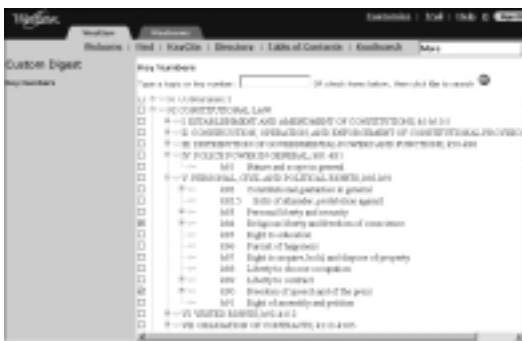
Westlaw

Customize | Exit | Help

Westlaw

Westnews

Welcome | Find | KeyCite | Directory | Table of Contents | KeySearch

More

Custom Digest

Key Numbers

Key Numbers

Type a topic or key number:

Or check items below, then click Go to search

92 CONSTITUTIONAL LAW

I ESTABLISHMENT AND AMENDMENT OF CONSTITUTIONS

II CONSTRUCTION, OPERATION AND ENFORCEMENT OF CONSTITUTIONAL PROVISIONS

III DISTRIBUTION OF GOVERNMENTAL POWERS AND FUNCTIONS

IV POLICE POWER IN GENERAL

81 Nature and scope in general

V PERSONAL, CIVIL AND POLITICAL RIGHTS

82 Constitutional guarantees in general

82.5 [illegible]

83 Personal liberty and security

84 Religious liberty and freedom of conscience

85 Right to education

86 Pursuit of happiness

87 Right to acquire, hold and dispose of property

88 Liberty to choose occupation

89 Liberty to contract

90 Freedom of speech and of the press

91 Right of assembly and petition

VI VESTED RIGHTS

VII OBLIGATION OF CONTRACTS